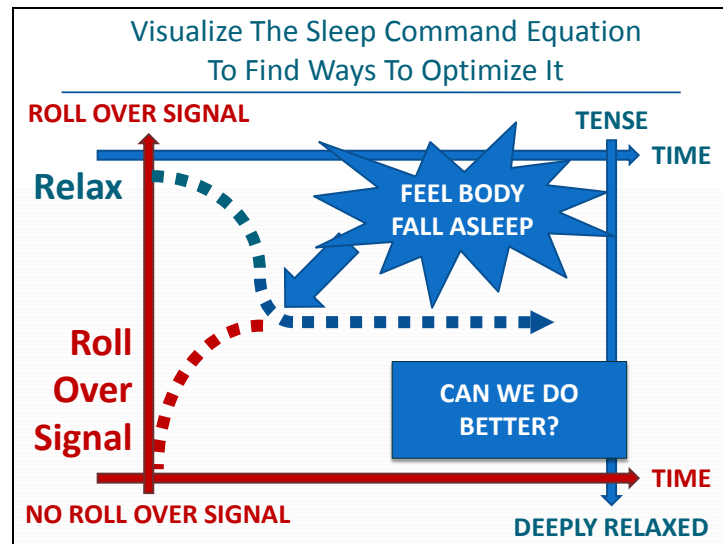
Visualize The Sleep Command Equation
To Find Ways To Optimize It

ROLL OVER SIGNAL

TENSE

TIME

Relax

FEEL BODY
FALL ASLEEP

Roll
Over
Signal

CAN WE DO
BETTER?

TIME

NO ROLL OVER SIGNAL

DEEPLY RELAXED